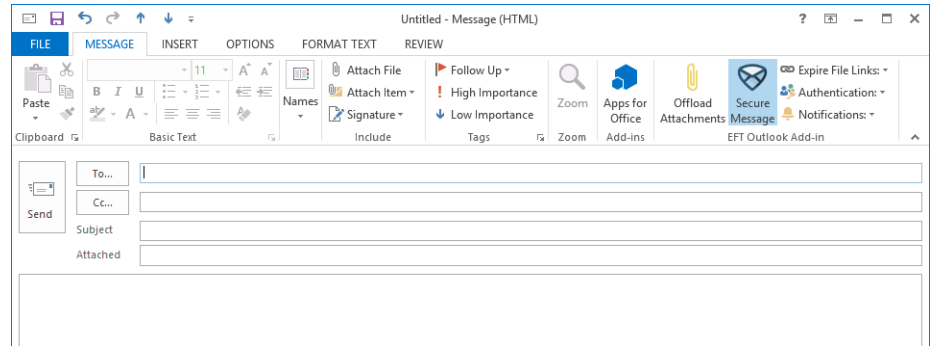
Untitled - Message (HTML)

? – □ ×

FILE MESSAGE INSERT OPTIONS FORMAT TEXT REVIEW

Paste
Clipboard

11 A A
B I U
A
Basic Text

Names

Attach File
Attach Item
Signature
Include

Follow Up
High Importance
Low Importance
Tags

Zoom
Zoom

Apps for Office
Add-ins

Offload Attachments

Secure Message

Expire File Links:
Authentication:
Notifications:
EFT Outlook Add-in

Send

To...
Cc...
Subject
Attached